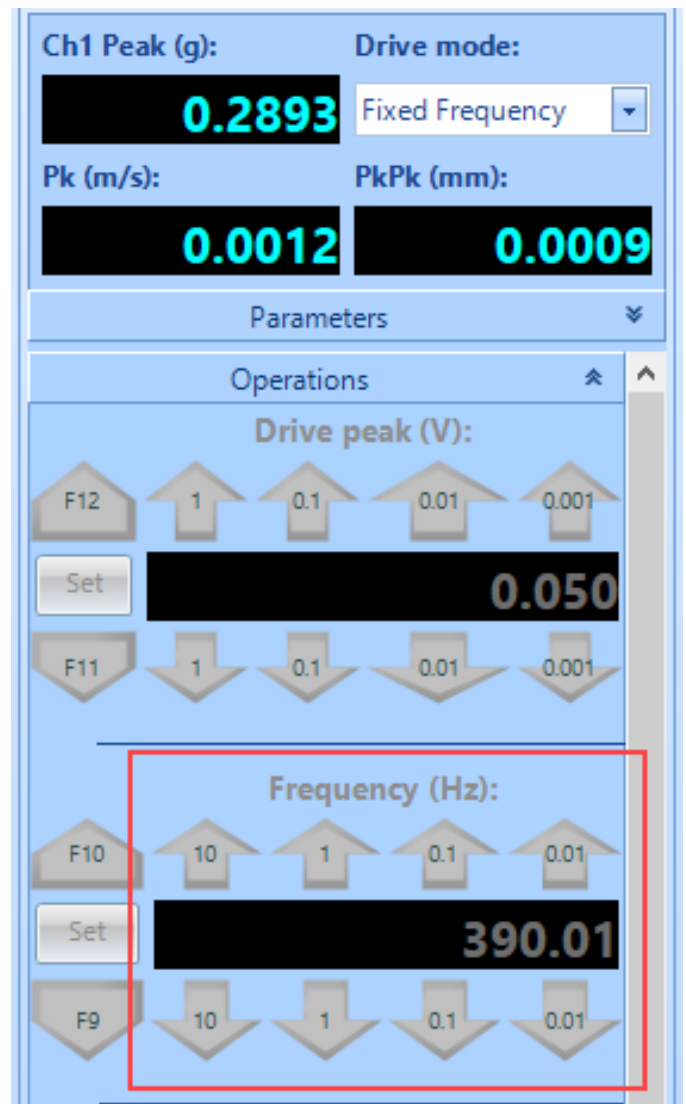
Ch1 Peak (g):
0.2893
Drive mode:
Fixed Frequency
Pk (m/s):
0.0012
PkPk (mm):
0.0009
Parameters
Operations
Drive peak (V):
F12
1
0.1
0.01
0.001
Set
0.050
F11
1
0.1
0.01
0.001
Frequency (Hz):
F10
10
1
0.1
0.01
Set
390.01
F9
10
1
0.1
0.01